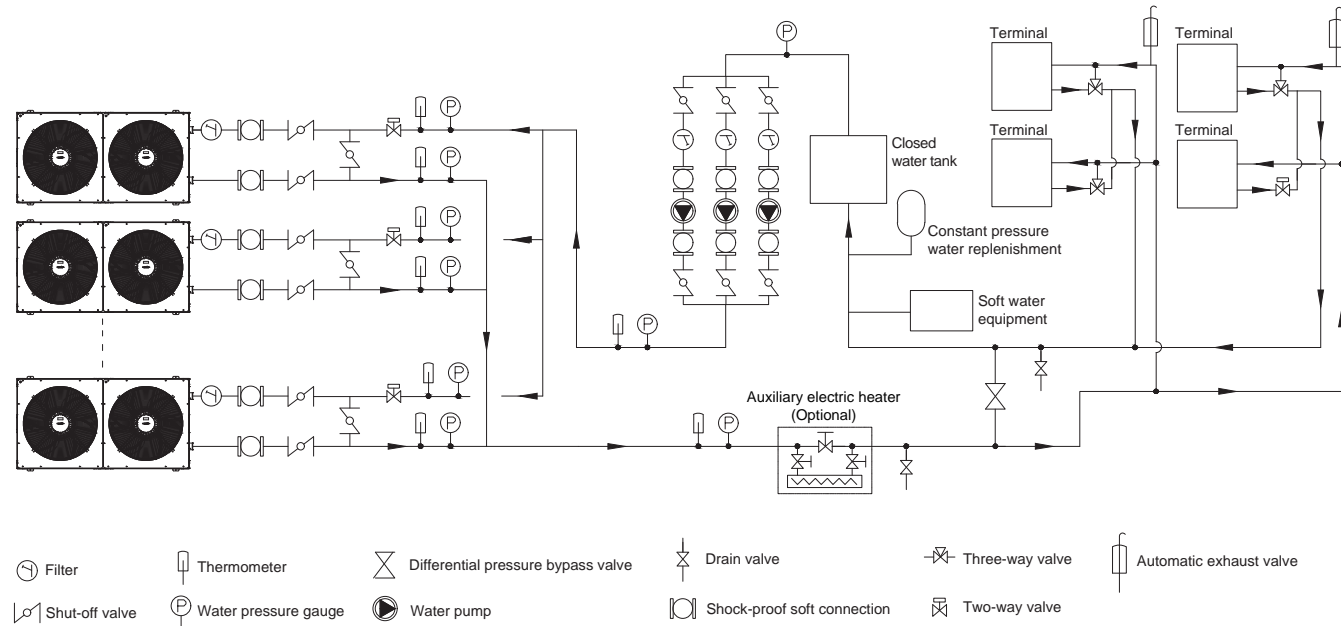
P

Terminal

Terminal

Terminal

Terminal

P

P

P

P

Closed water tank

Constant pressure water replenishment

Soft water equipment

P

P

P

Auxiliary electric heater (Optional)

P

P

Filter

Thermometer

Differential pressure bypass valve

Drain valve

Three-way valve

Automatic exhaust valve

Shut-off valve

P Water pressure gauge

Water pump

Shock-proof soft connection

Two-way valve